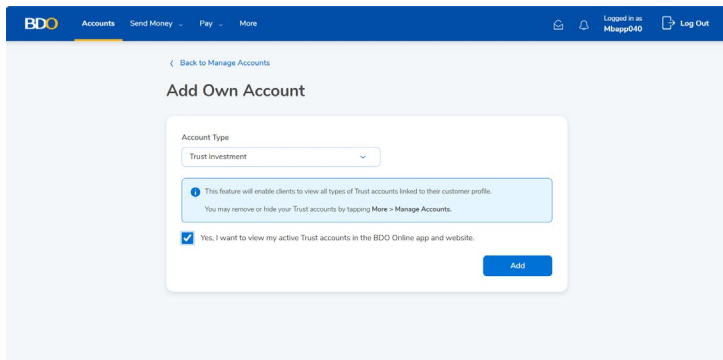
BDO Accounts Send Money Pay More Logged in as Mbapp040 Log Out

Back to Manage Accounts

Add Own Account

Account Type

Trust investment

This feature will enable clients to view all types of Trust accounts linked to their customer profile.

You may remove or hide your Trust accounts by tapping More > Manage Accounts.

Yes, I want to view my active Trust accounts in the BDO Online app and website.

Add